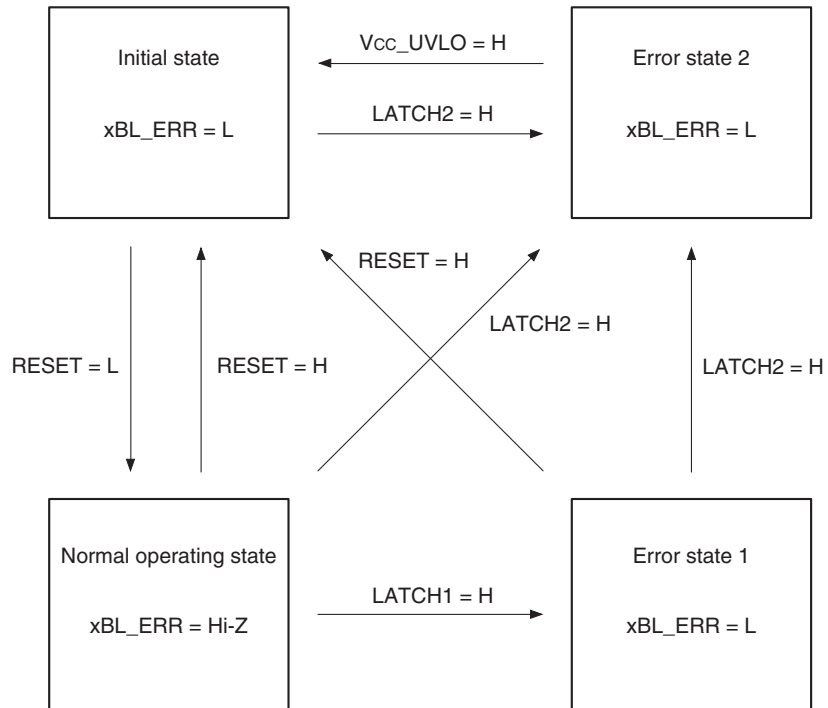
Initial state

xBL_ERR = L

VCC_UVLO = H

LATCH2 = H

Error state 2

xBL_ERR = L

RESET = H

LATCH2 = H

RESET = L

RESET = H

LATCH2 = H

Normal operating state

xBL_ERR = Hi-Z

LATCH1 = H

Error state 1

xBL_ERR = L